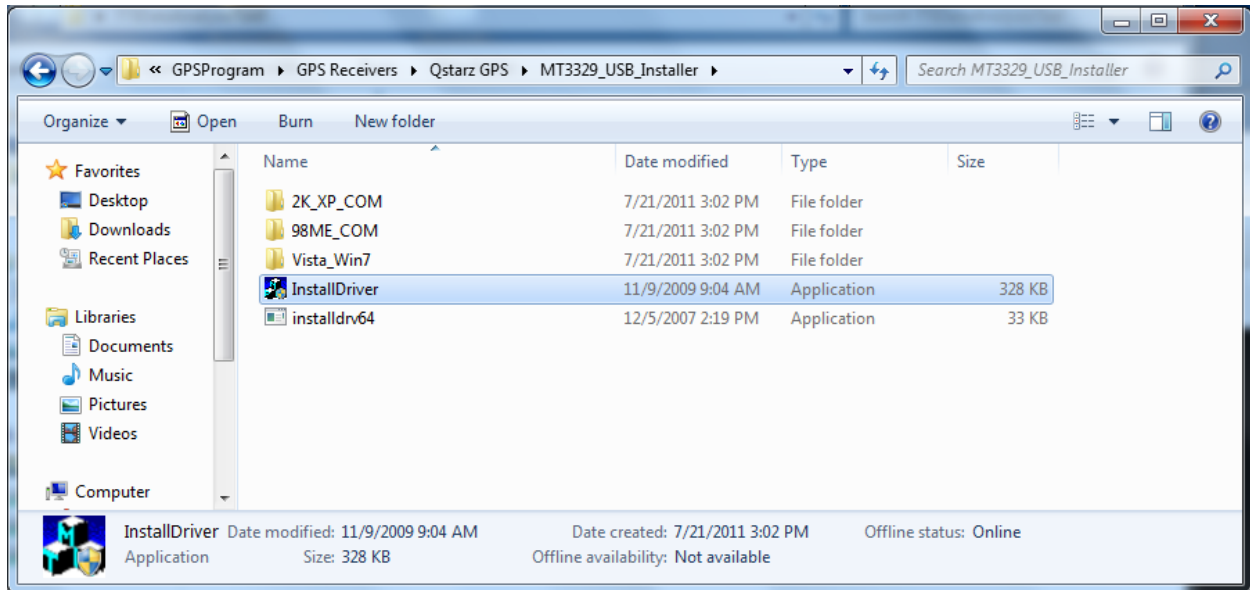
« GPSProgram ▸ GPS Receivers ▸ Qstarz GPS ▸ MT3329_USB_Installer ▸

Search MT3329_USB_Installer

Organize ▾ Open Burn New folder

Favorites
Desktop
Downloads
Recent Places

Libraries
Documents
Music
Pictures
Videos

Computer

| Name | Date modified | Type | Size |
|---|---|---|---|
| 2K_XP_COM | 7/21/2011 3:02 PM | File folder | |
| 98ME_COM | 7/21/2011 3:02 PM | File folder | |
| Vista_Win7 | 7/21/2011 3:02 PM | File folder | |
| InstallDriver | 11/9/2009 9:04 AM | Application | 328 KB |
| installdrv64 | 12/5/2007 2:19 PM | Application | 33 KB |

InstallDriver Date modified: 11/9/2009 9:04 AM Date created: 7/21/2011 3:02 PM Offline status: Online
Application Size: 328 KB Offline availability: Not available